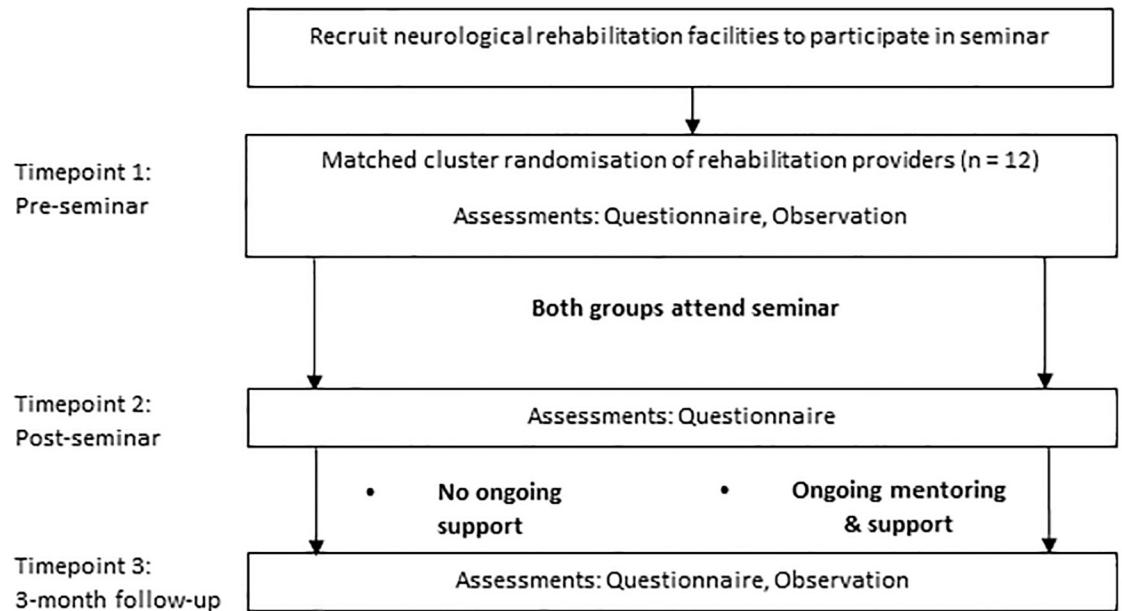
Recruit neurological rehabilitation facilities to participate in seminar

Timepoint 1:
Pre-seminar

Matched cluster randomisation of rehabilitation providers (n = 12)

Assessments: Questionnaire, Observation

Both groups attend seminar

Timepoint 2:
Post-seminar

Assessments: Questionnaire

• No ongoing support

• Ongoing mentoring & support

Timepoint 3:
3-month follow-up

Assessments: Questionnaire, Observation